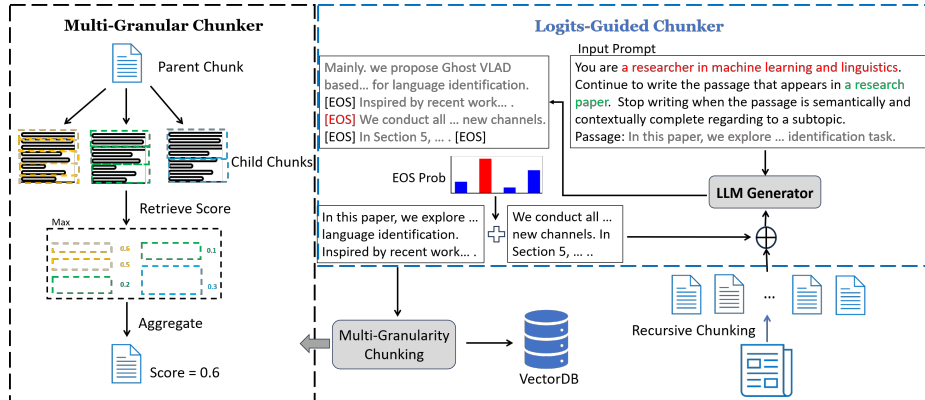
Multi-Granular Chunker

Parent Chunk

Child Chunks

Retrieve Score

Max

0.6

0.5

0.2

0.1

0.3

Aggregate

Score = 0.6

Logits-Guided Chunker

Input Prompt

You are a researcher in machine learning and linguistics. Continue to write the passage that appears in a research paper. Stop writing when the passage is semantically and contextually complete regarding to a subtopic.
Passage: In this paper, we explore … identification task.

Mainly. we propose Ghost VLAD based… for language identification.
[EOS] Inspired by recent work… .
[EOS] We conduct all … new channels.
[EOS] In Section 5, … . [EOS]

EOS Prob

LLM Generator

In this paper, we explore … language identification. Inspired by recent work… .

We conduct all … new channels. In Section 5, … ..

Recursive Chunking

Multi-Granularity Chunking

VectorDB